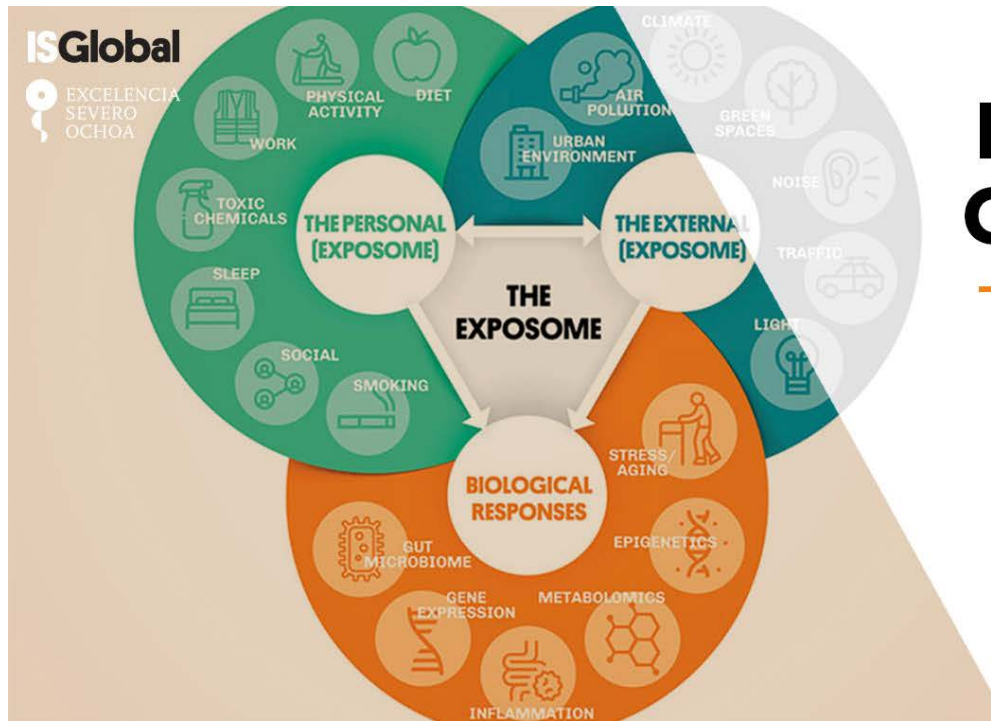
ISGlobal

EXCELENCIA
SEVERO
OCHOA

PHYSICAL ACTIVITY
DIET
WORK
TOXIC CHEMICALS
SLEEP
SOCIAL
SMOKING

CLIMATE
AIR POLLUTION
GREEN SPACES
URBAN ENVIRONMENT
NOISE
TRAFFIC
LIGHT

THE PERSONAL (EXPOSOME)
THE EXTERNAL (EXPOSOME)
THE EXPOSOME
BIOLOGICAL RESPONSES

STRESS/ AGING
EPIGENETICS
METABOLOMICS
INFLAMMATION
GENE EXPRESSION
GUT MICROBIOME

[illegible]